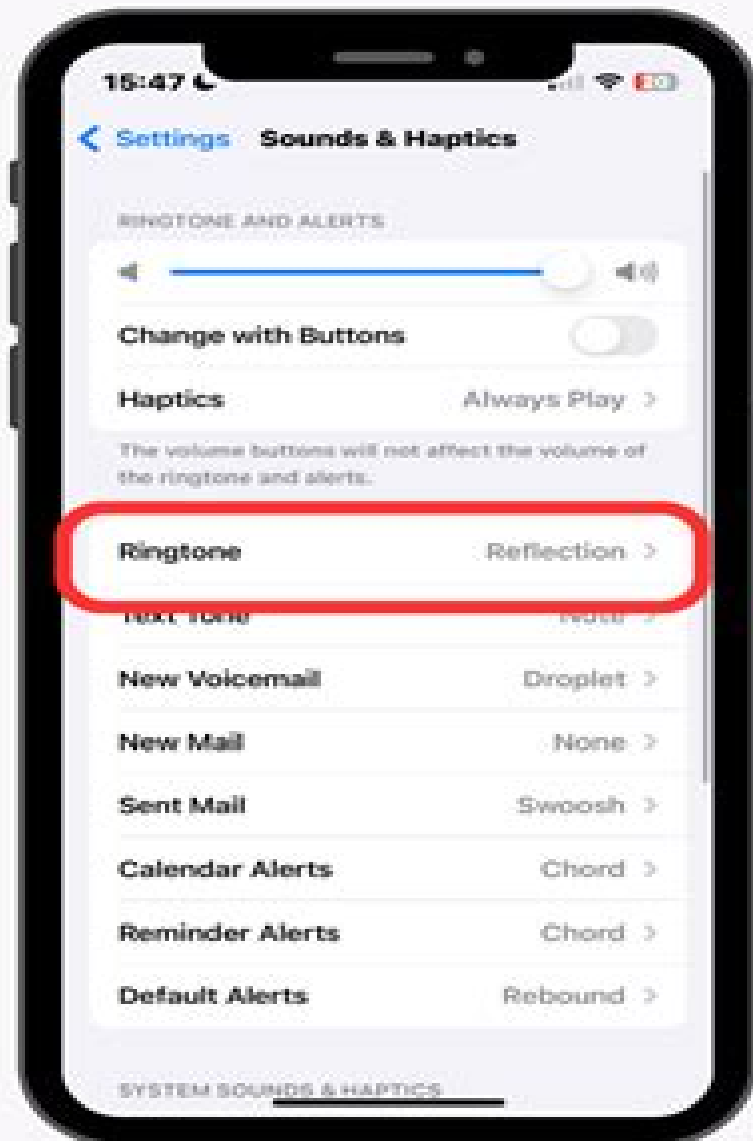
15:47

< Settings Sounds & Haptics

RINGTONE AND ALERTS

Change with Buttons

Haptics Always Play >

The volume buttons will not affect the volume of the ringtone and alerts.

Ringtone Reflection >

Text Tone Note >

New Voicemail Droplet >

New Mail None >

Sent Mail Swoosh >

Calendar Alerts Chord >

Reminder Alerts Chord >

Default Alerts Rebound >

SYSTEM SOUNDS & HAPTICS